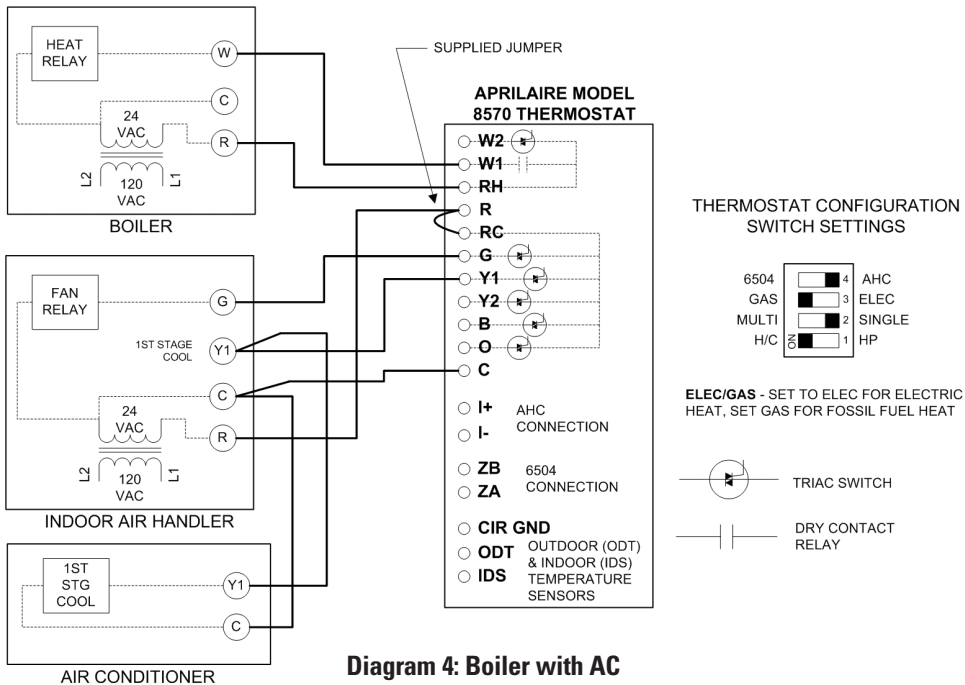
HEAT RELAY

W

C

24 VAC

R

L2 120 VAC L1

BOILER

SUPPLIED JUMPER

APRILAIRE MODEL 8570 THERMOSTAT

W2
W1
RH
R
RC
G
Y1
Y2
B
O
C

I+
I-
AHC CONNECTION

ZB
ZA
6504 CONNECTION

CIR GND
ODT
IDS
OUTDOOR (ODT) & INDOOR (IDS) TEMPERATURE SENSORS

FAN RELAY

G

1ST STAGE COOL

Y1

C

24 VAC

R

L2 120 VAC L1

INDOOR AIR HANDLER

1ST STG COOL

Y1

C

AIR CONDITIONER

THERMOSTAT CONFIGURATION SWITCH SETTINGS

| | | |
|---|---|---|
| 6504 | 4 | AHC |
| GAS | 3 | ELEC |
| MULTI | 2 | SINGLE |
| H/C | ON 1 | HP |

ELEC/GAS - SET TO ELEC FOR ELECTRIC HEAT, SET GAS FOR FOSSIL FUEL HEAT

TRIAC SWITCH

DRY CONTACT RELAY

Diagram 4: Boiler with AC